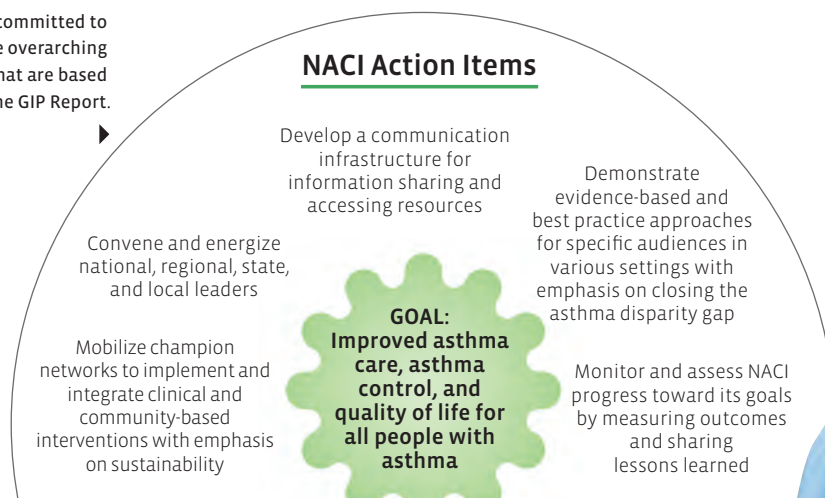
committed to
e overarching
hat are based
he GIP Report.

NACI Action Items

Develop a communication infrastructure for information sharing and accessing resources

Demonstrate evidence-based and best practice approaches for specific audiences in various settings with emphasis on closing the asthma disparity gap

Convene and energize national, regional, state, and local leaders

GOAL: Improved asthma care, asthma control, and quality of life for all people with asthma

Mobilize champion networks to implement and integrate clinical and community-based interventions with emphasis on sustainability

Monitor and assess NACI progress toward its goals by measuring outcomes and sharing lessons learned